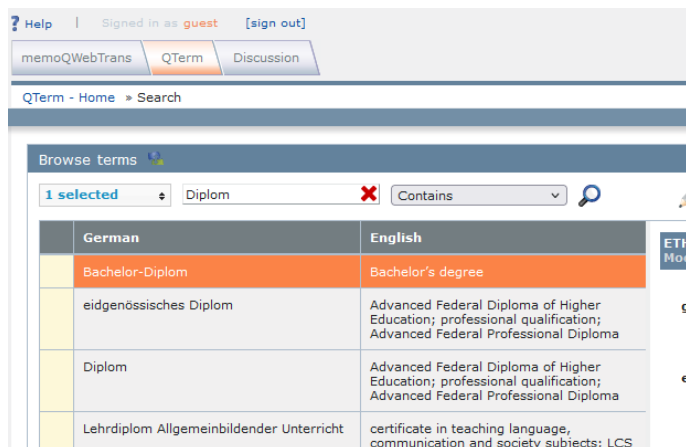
? Help | Signed in as guest [sign out]

memoQWebTrans | QTerm | Discussion

QTerm - Home » Search

Browse terms

1 selected | Diplom | Contains

| | German | English |
|---|---|---|
| | Bachelor-Diplom | Bachelor's degree |
| | eidgenössisches Diplom | Advanced Federal Diploma of Higher Education; professional qualification; Advanced Federal Professional Diploma |
| | Diplom | Advanced Federal Diploma of Higher Education; professional qualification; Advanced Federal Professional Diploma |
| | Lehrdiplom Allgemeinbildender Unterricht | certificate in teaching language, communication and society subjects; LCS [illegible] |

ETH
Mod